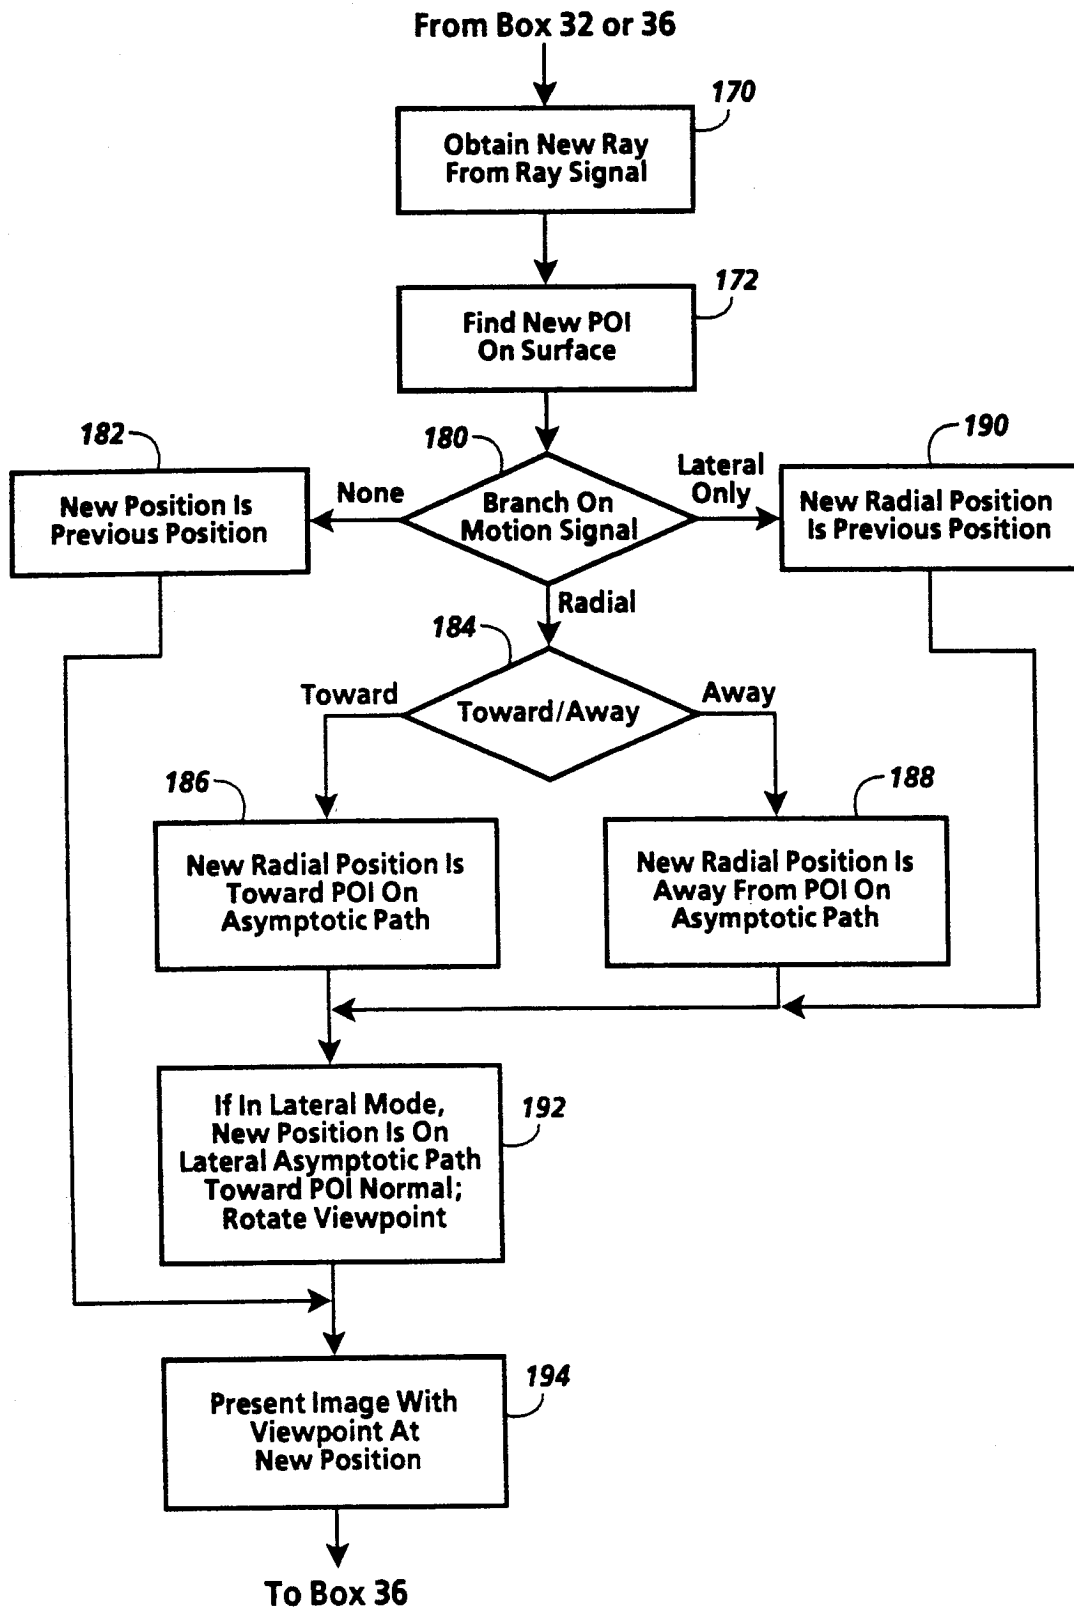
From Box 32 or 36

170
Obtain New Ray From Ray Signal

172
Find New POI On Surface

182
New Position Is Previous Position

None

180
Branch On Motion Signal

Lateral Only

190
New Radial Position Is Previous Position

Radial

184
Toward
Toward/Away
Away

186
New Radial Position Is Toward POI On Asymptotic Path

188
New Radial Position Is Away From POI On Asymptotic Path

If In Lateral Mode, New Position Is On Lateral Asymptotic Path Toward POI Normal; Rotate Viewpoint
192

Present Image With Viewpoint At New Position
194

To Box 36